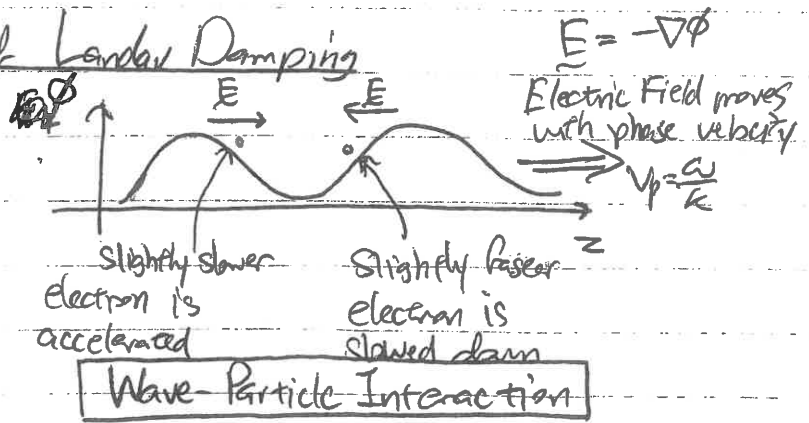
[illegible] Landau Damping

$\underset{\sim}{E} = -\nabla\phi$

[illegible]$\phi$

$\underset{\sim}{E}$ →

← $\underset{\sim}{E}$

Electric Field moves with phase velocity

$v_p = \frac{\omega}{k}$

z

Slightly slower electron is accelerated

Slightly faster electron is slowed down

Wave-Particle Interaction